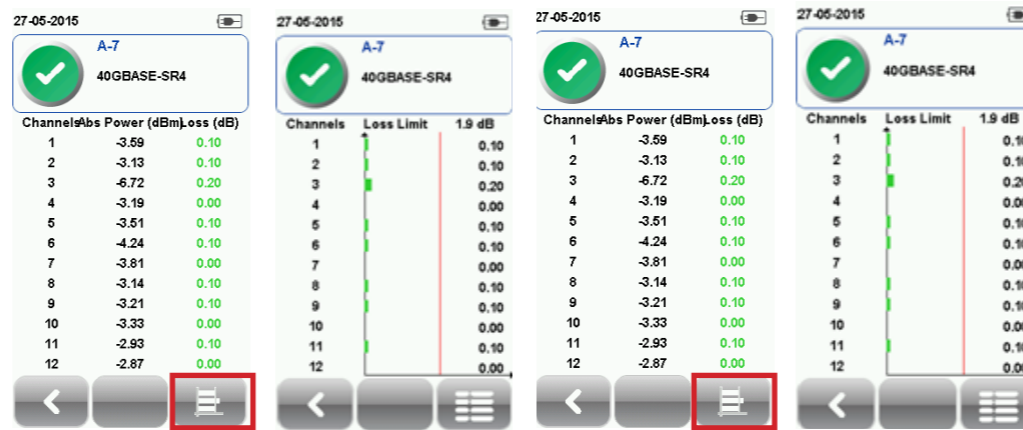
27-05-2015

A-7
40GBASE-SR4

| Channels | Abs Power (dBm) | Loss (dB) |
|---|---|---|
| 1 | -3.59 | 0.10 |
| 2 | -3.13 | 0.10 |
| 3 | -6.72 | 0.20 |
| 4 | -3.19 | 0.00 |
| 5 | -3.51 | 0.10 |
| 6 | -4.24 | 0.10 |
| 7 | -3.81 | 0.00 |
| 8 | -3.14 | 0.10 |
| 9 | -3.21 | 0.10 |
| 10 | -3.33 | 0.00 |
| 11 | -2.93 | 0.10 |
| 12 | -2.87 | 0.00 |

27-05-2015

A-7
40GBASE-SR4

| Channels | Loss Limit | 1.9 dB |
|---|---|---|
| 1 | | 0.10 |
| 2 | | 0.10 |
| 3 | | 0.20 |
| 4 | | 0.00 |
| 5 | | 0.10 |
| 6 | | 0.10 |
| 7 | | 0.00 |
| 8 | | 0.10 |
| 9 | | 0.10 |
| 10 | | 0.00 |
| 11 | | 0.10 |
| 12 | | 0.00 |

27-05-2015

A-7
40GBASE-SR4

| Channels | Abs Power (dBm) | Loss (dB) |
|---|---|---|
| 1 | -3.59 | 0.10 |
| 2 | -3.13 | 0.10 |
| 3 | -6.72 | 0.20 |
| 4 | -3.19 | 0.00 |
| 5 | -3.51 | 0.10 |
| 6 | -4.24 | 0.10 |
| 7 | -3.81 | 0.00 |
| 8 | -3.14 | 0.10 |
| 9 | -3.21 | 0.10 |
| 10 | -3.33 | 0.00 |
| 11 | -2.93 | 0.10 |
| 12 | -2.87 | 0.00 |

27-05-2015

A-7
40GBASE-SR4

| Channels | Loss Limit | 1.9 dB |
|---|---|---|
| 1 | | 0.1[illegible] |
| 2 | | 0.1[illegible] |
| 3 | | 0.2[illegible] |
| 4 | | 0.0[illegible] |
| 5 | | 0.1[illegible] |
| 6 | | 0.1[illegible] |
| 7 | | 0.0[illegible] |
| 8 | | 0.1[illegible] |
| 9 | | 0.1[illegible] |
| 10 | | 0.0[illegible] |
| 11 | | 0.1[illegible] |
| 12 | | 0.0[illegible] |